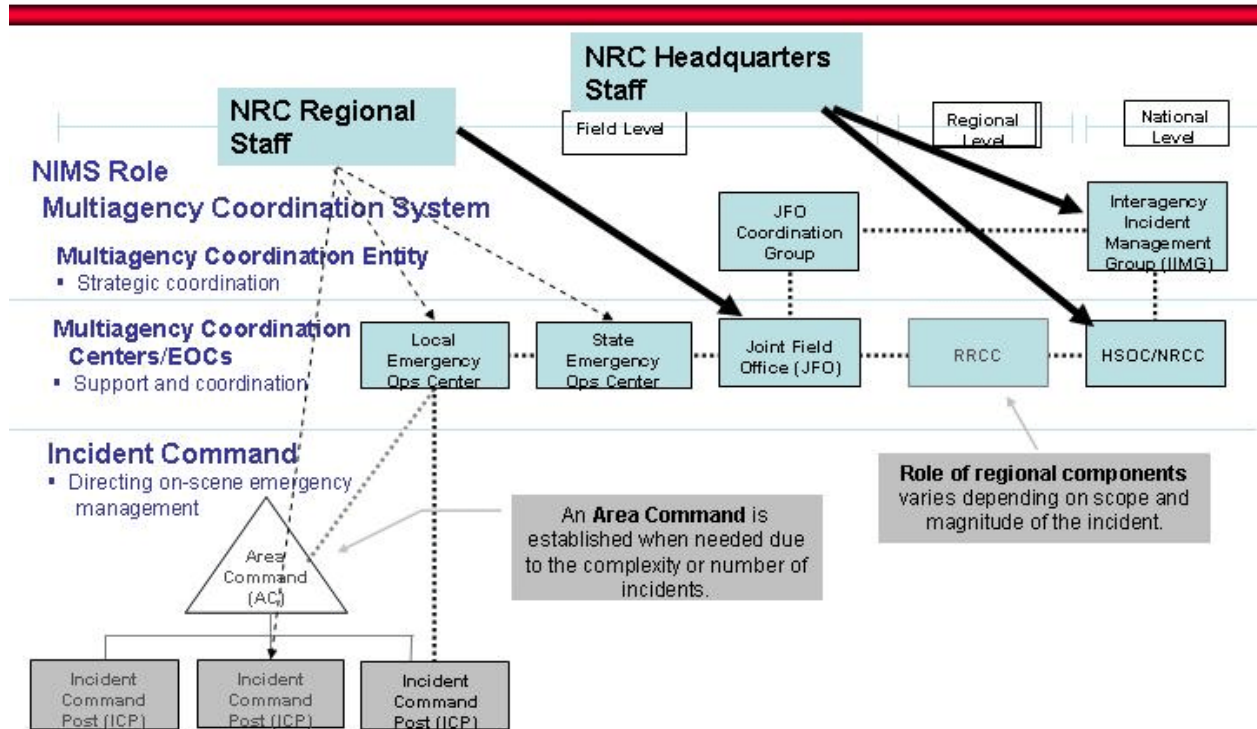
NRC Headquarters Staff

NRC Regional Staff

Field Level

Regional Level

National Level

NIMS Role

Multiagency Coordination System

Multiagency Coordination Entity
▪ Strategic coordination

JFO Coordination Group

Interagency Incident Management Group (IIMG)

Multiagency Coordination Centers/EOCs
▪ Support and coordination

Local Emergency Ops Center

State Emergency Ops Center

Joint Field Office (JFO)

RRCC

HSOC/NRCC

Incident Command
▪ Directing on-scene emergency management

Area Command (AC)

An **Area Command** is established when needed due to the complexity or number of incidents.

**Role of regional components** varies depending on scope and magnitude of the incident.

Incident Command Post (ICP)

Incident Command Post (ICP)

Incident Command Post (ICP)